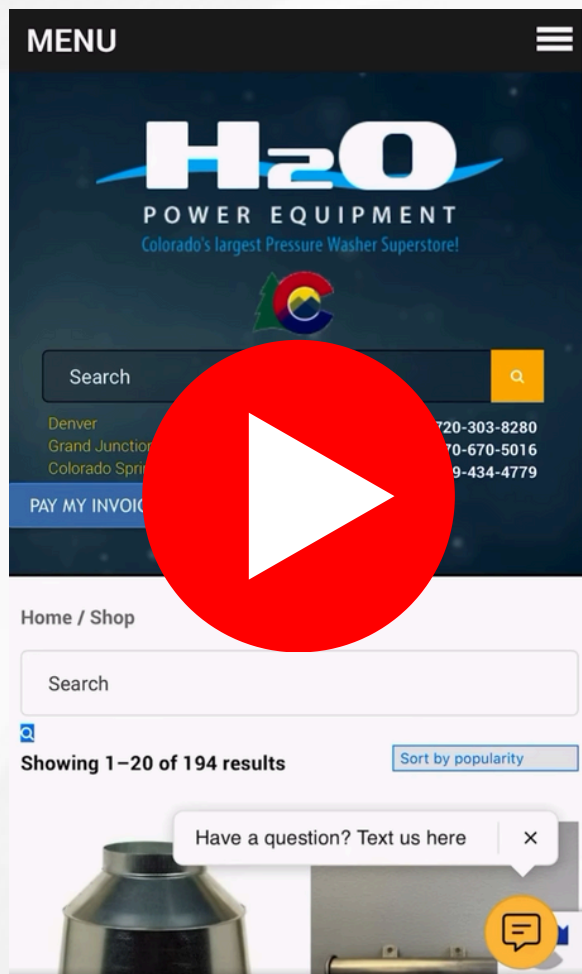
MENU

H2O
POWER EQUIPMENT
Colorado's largest Pressure Washer Superstore!

Search

Denver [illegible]720-303-8280
Grand Junction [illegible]70-670-5016
Colorado Sprin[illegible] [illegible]9-434-4779

PAY MY INVOIC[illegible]

Home / Shop

Search

Showing 1–20 of 194 results

Sort by popularity

Have a question? Text us here